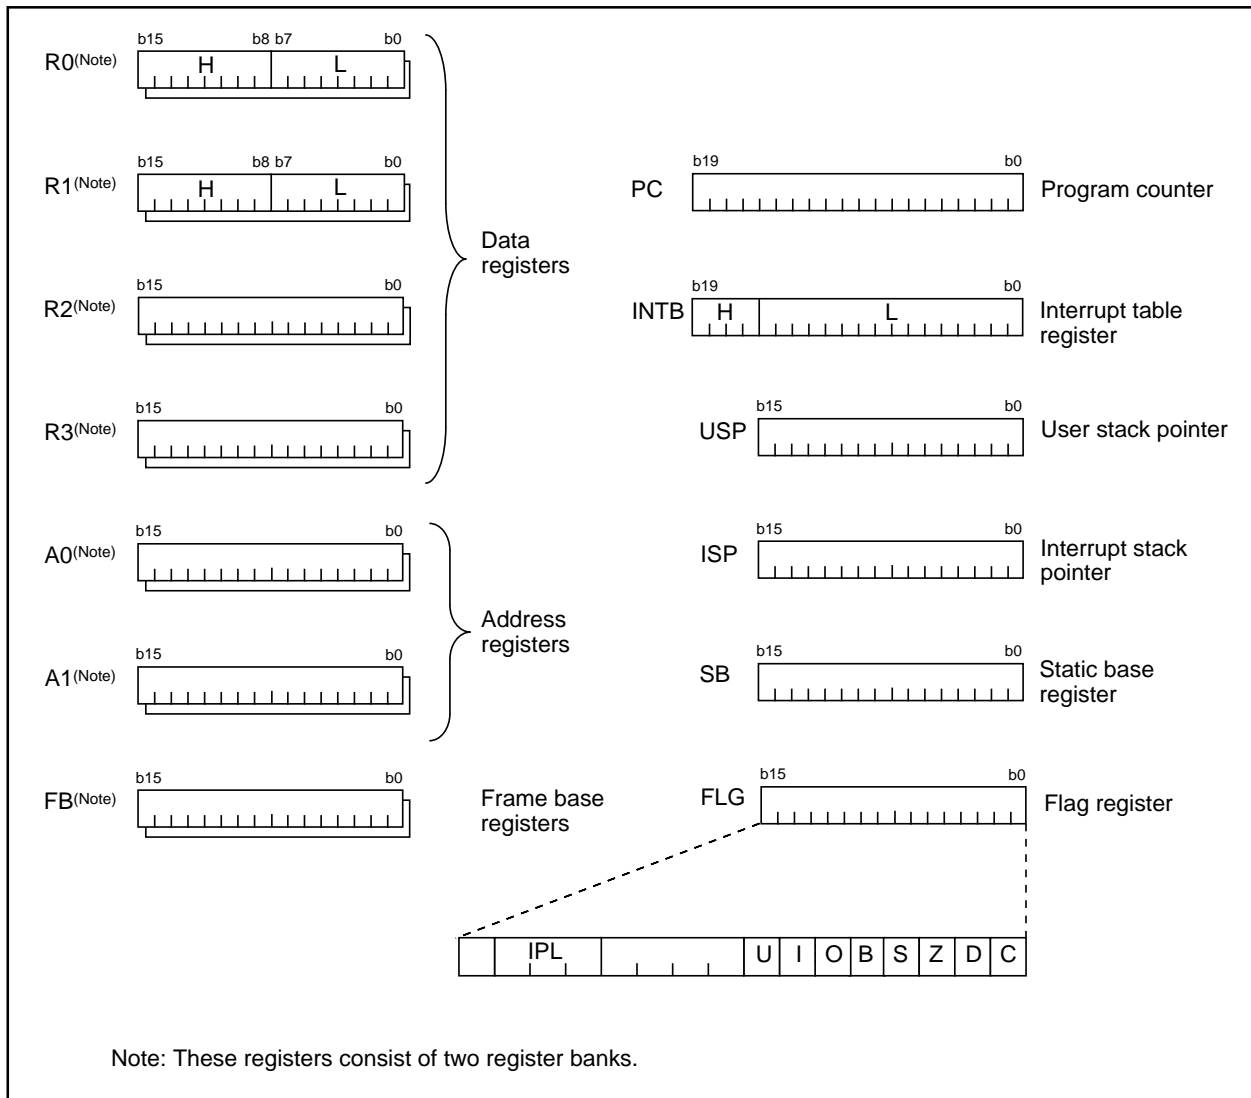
b15 b8 b7 b0
R0(Note) H L

b15 b8 b7 b0
R1(Note) H L

b15 b0
R2(Note)

b15 b0
R3(Note)

Data registers

b15 b0
A0(Note)

b15 b0
A1(Note)

Address registers

b15 b0
FB(Note)

Frame base registers

b19 b0
PC

Program counter

b19 b0
INTB H L

Interrupt table register

b15 b0
USP

User stack pointer

b15 b0
ISP

Interrupt stack pointer

b15 b0
SB

Static base register

b15 b0
FLG

Flag register

| | IPL | | U | I | O | B | S | Z | D | C |
|---|---|---|---|---|---|---|---|---|---|---|

Note: These registers consist of two register banks.